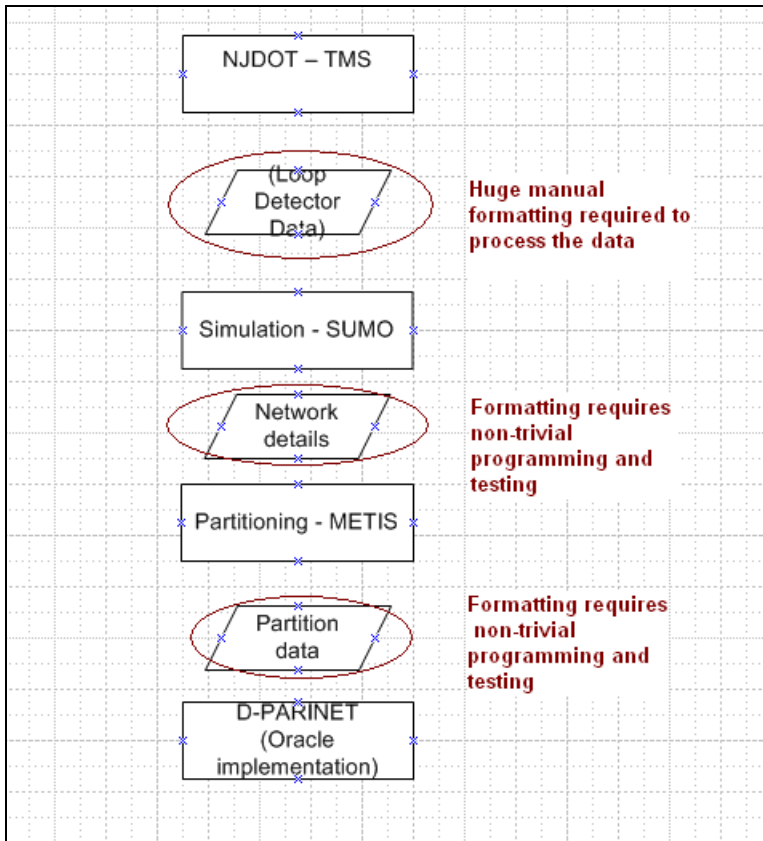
NJDOT – TMS

(Loop Detector Data)

Huge manual formatting required to process the data

Simulation - SUMO

Network details

Formatting requires non-trivial programming and testing

Partitioning - METIS

Partition data

Formatting requires non-trivial programming and testing

D-PARINET (Oracle implementation)